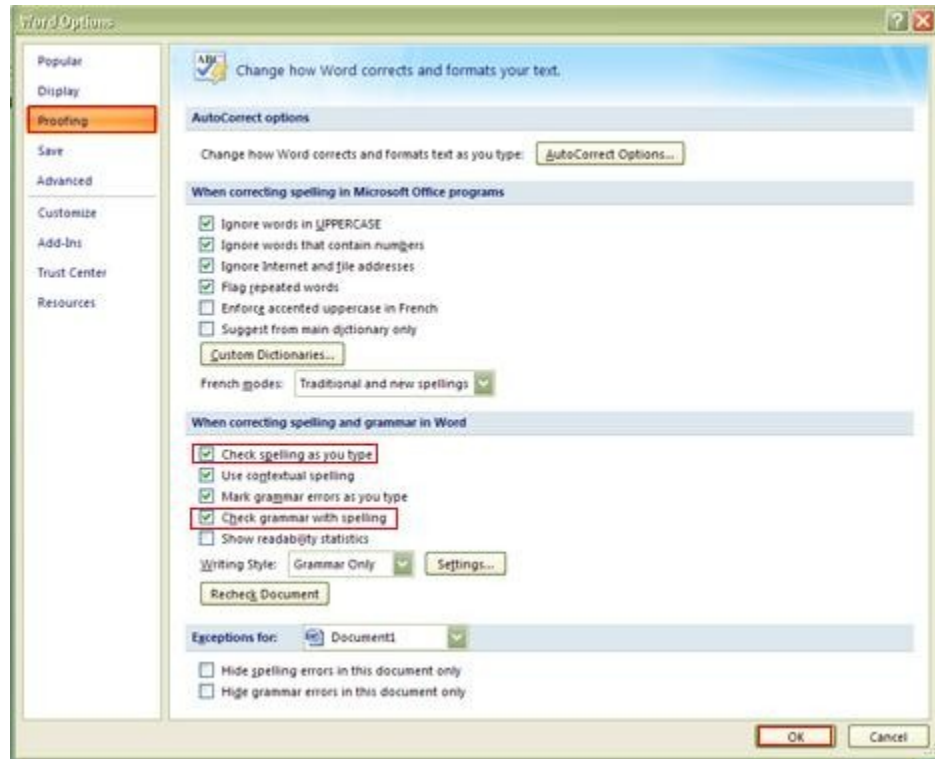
Word Options

Popular
Display
Proofing
Save
Advanced
Customize
Add-Ins
Trust Center
Resources

ABC

Change how Word corrects and formats your text.

AutoCorrect options

Change how Word corrects and formats text as you type: AutoCorrect Options...

When correcting spelling in Microsoft Office programs

Ignore words in UPPERCASE
Ignore words that contain numbers
Ignore Internet and file addresses
Flag repeated words
Enforce accented uppercase in French
Suggest from main dictionary only

Custom Dictionaries...

French modes: Traditional and new spellings

When correcting spelling and grammar in Word

Check spelling as you type
Use contextual spelling
Mark grammar errors as you type
Check grammar with spelling
Show readability statistics

Writing Style: Grammar Only Settings...

Recheck Document

Exceptions for: Document1

Hide spelling errors in this document only
Hide grammar errors in this document only

OK Cancel